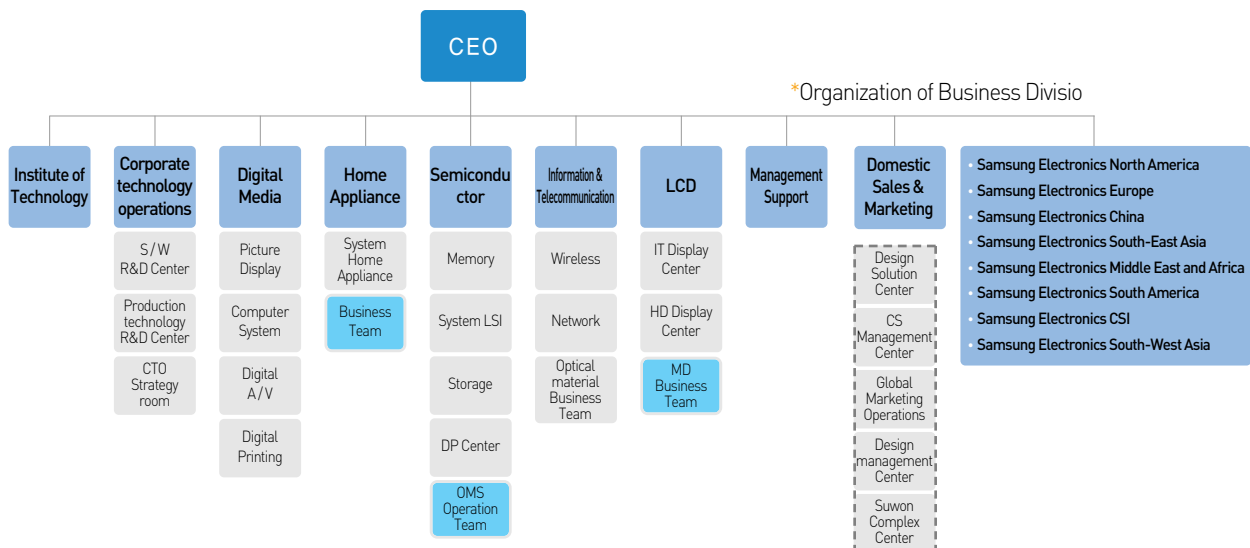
CEO

*Organization of Business Divisio

Institute of Technology

Corporate technology operations

S/W R&D Center

Production technology R&D Center

CTO Strategy room

Digital Media

Picture Display

Computer System

Digital A/V

Digital Printing

Home Appliance

System Home Appliance

Business Team

Semiconductor

Memory

System LSI

Storage

DP Center

OMS Operation Team

Information & Telecommunication

Wireless

Network

Optical material Business Team

LCD

IT Display Center

HD Display Center

MD Business Team

Management Support

Domestic Sales & Marketing

Design Solution Center

CS Management Center

Global Marketing Operations

Design management Center

Suwon Complex Center

• Samsung Electronics North America
• Samsung Electronics Europe
• Samsung Electronics China
• Samsung Electronics South-East Asia
• Samsung Electronics Middle East and Africa
• Samsung Electronics South America
• Samsung Electronics CSI
• Samsung Electronics South-West Asia